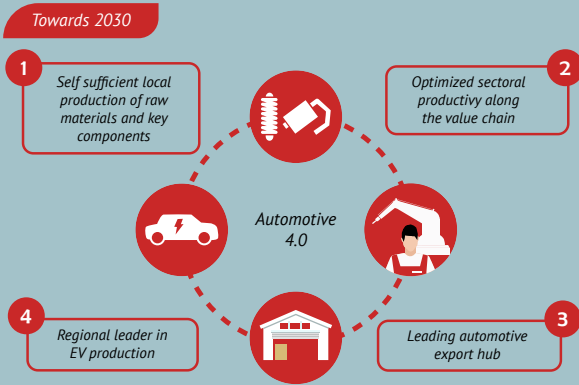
Towards 2030

1
Self sufficient local production of raw materials and key components

2
Optimized sectoral productivy along the value chain

Automotive 4.0

4
Regional leader in EV production

3
Leading automotive export hub